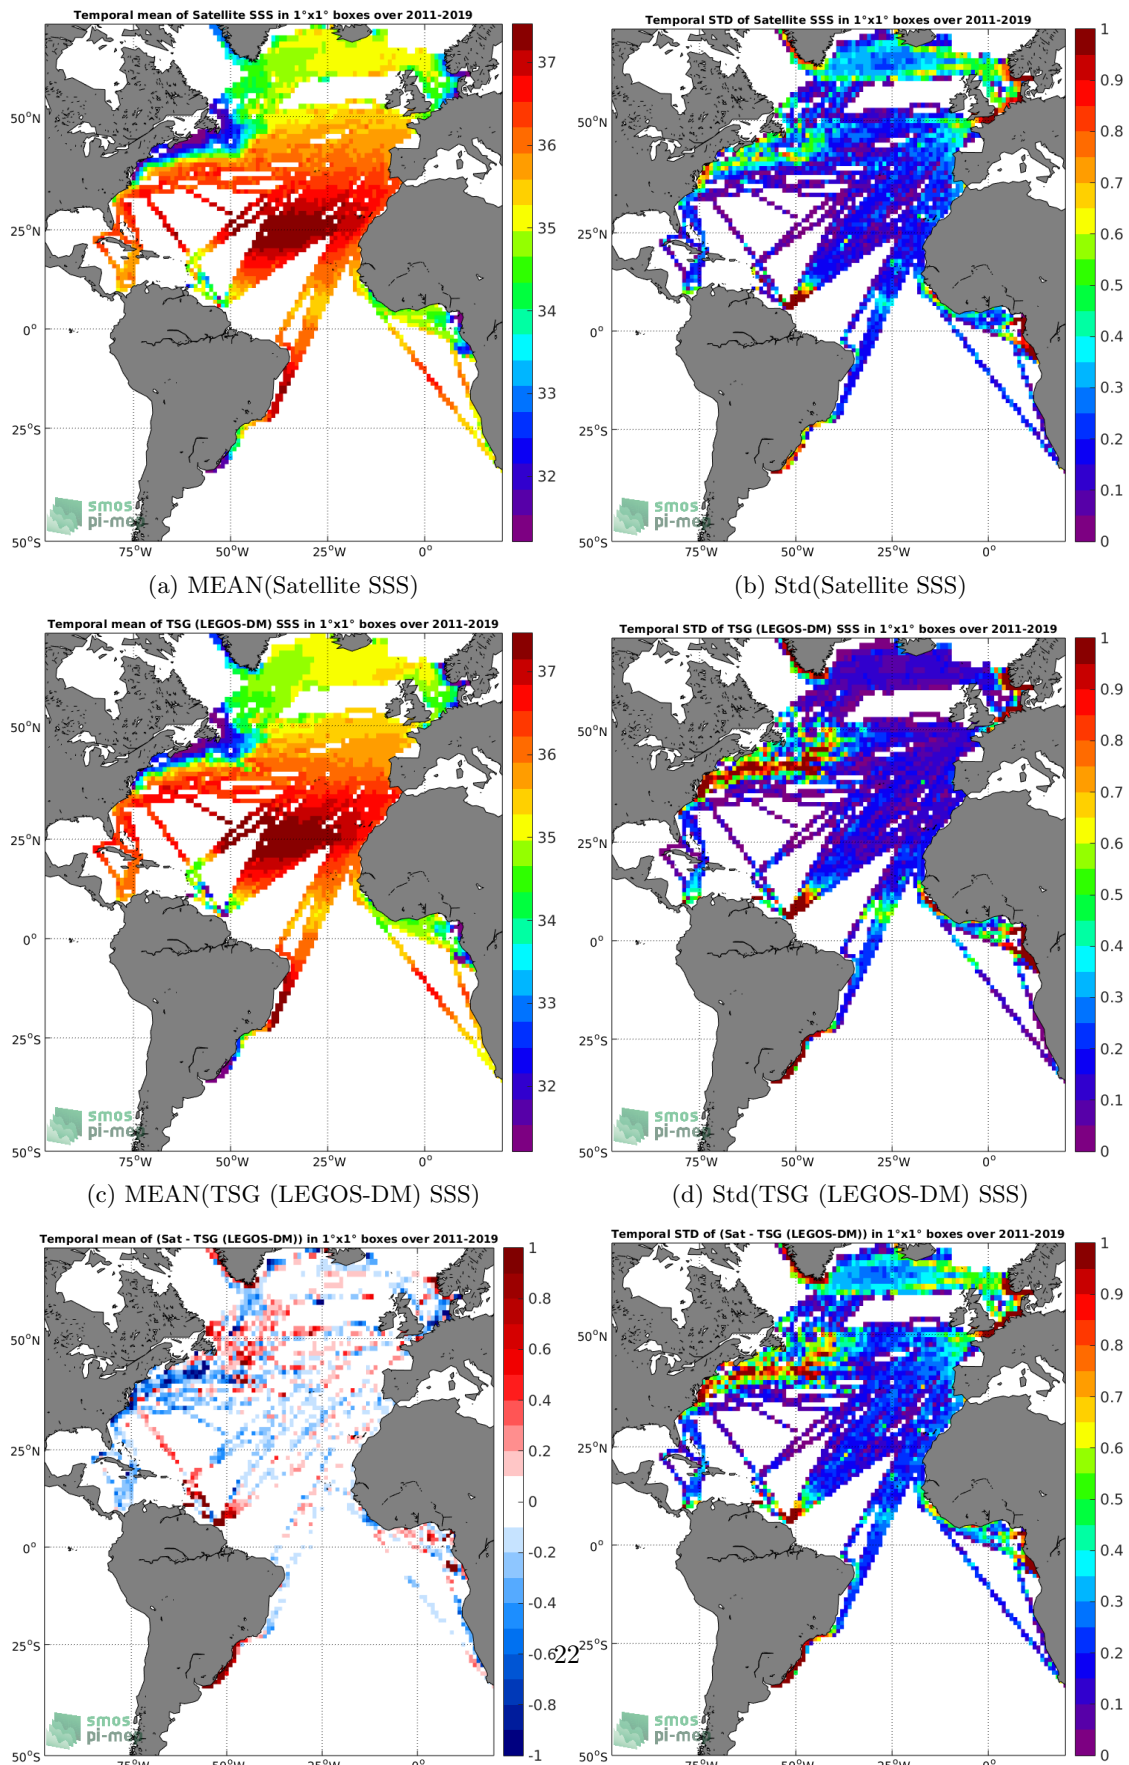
Temporal mean of Satellite SSS in 1°x1° boxes over 2011-2019

37
36
35
34
33
32

50°N
25°N
0°
25°S
50°S
75°W 50°W 25°W 0°

smos pi-me

(a) MEAN(Satellite SSS)

Temporal STD of Satellite SSS in 1°x1° boxes over 2011-2019

1
0.9
0.8
0.7
0.6
0.5
0.4
0.3
0.2
0.1
0

50°N
25°N
0°
25°S
50°S
75°W 50°W 25°W 0°

smos pi-me

(b) Std(Satellite SSS)

Temporal mean of TSG (LEGOS-DM) SSS in 1°x1° boxes over 2011-2019

37
36
35
34
33
32

50°N
25°N
0°
25°S
50°S
75°W 50°W 25°W 0°

smos pi-me

(c) MEAN(TSG (LEGOS-DM) SSS)

Temporal STD of TSG (LEGOS-DM) SSS in 1°x1° boxes over 2011-2019

1
0.9
0.8
0.7
0.6
0.5
0.4
0.3
0.2
0.1
0

50°N
25°N
0°
25°S
50°S
75°W 50°W 25°W 0°

smos pi-me

(d) Std(TSG (LEGOS-DM) SSS)

Temporal mean of (Sat - TSG (LEGOS-DM)) in 1°x1° boxes over 2011-2019

1
0.8
0.6
0.4
0.2
0
-0.2
-0.4
-0.6
-0.8
-1

50°N
25°N
0°
25°S
50°S
75°W 50°W 25°W 0°

smos pi-me

22

Temporal STD of (Sat - TSG (LEGOS-DM)) in 1°x1° boxes over 2011-2019

1
0.9
0.8
0.7
0.6
0.5
0.4
0.3
0.2
0.1
0

50°N
25°N
0°
25°S
50°S
75°W 50°W 25°W 0°

smos pi-me